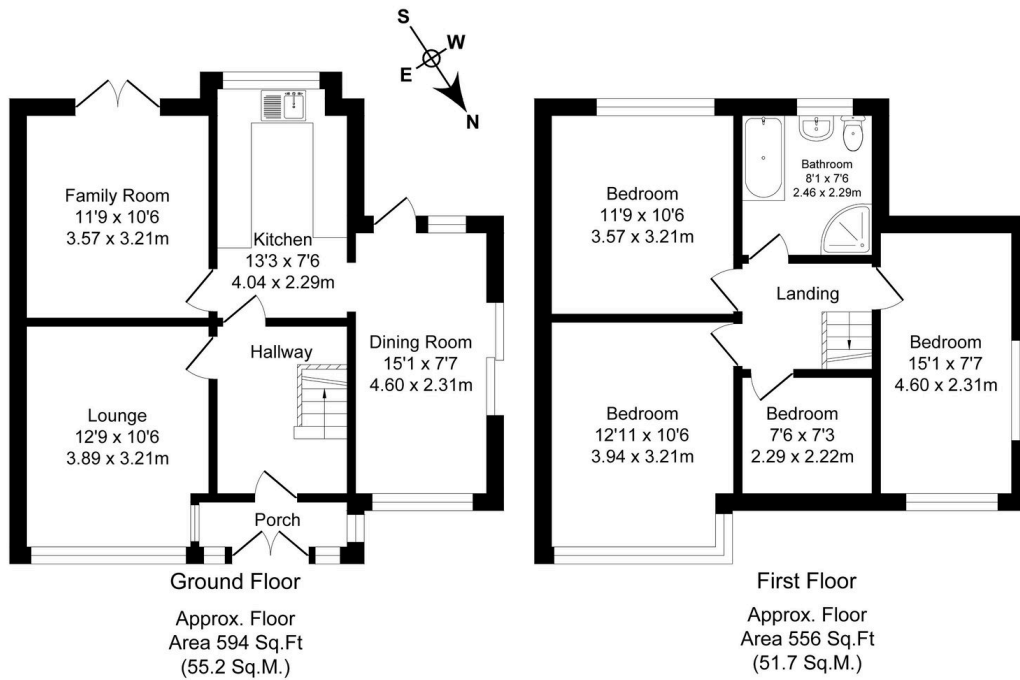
S
W
E
N

Family Room
11'9 x 10'6
3.57 x 3.21m

Kitchen
13'3 x 7'6
4.04 x 2.29m

Hallway

Dining Room
15'1 x 7'7
4.60 x 2.31m

Lounge
12'9 x 10'6
3.89 x 3.21m

Porch

Ground Floor

Approx. Floor
Area 594 Sq.Ft
(55.2 Sq.M.)

Bedroom
11'9 x 10'6
3.57 x 3.21m

Bathroom
8'1 x 7'6
2.46 x 2.29m

Landing

Bedroom
15'1 x 7'7
4.60 x 2.31m

Bedroom
12'11 x 10'6
3.94 x 3.21m

Bedroom
7'6 x 7'3
2.29 x 2.22m

First Floor

Approx. Floor
Area 556 Sq.Ft
(51.7 Sq.M.)